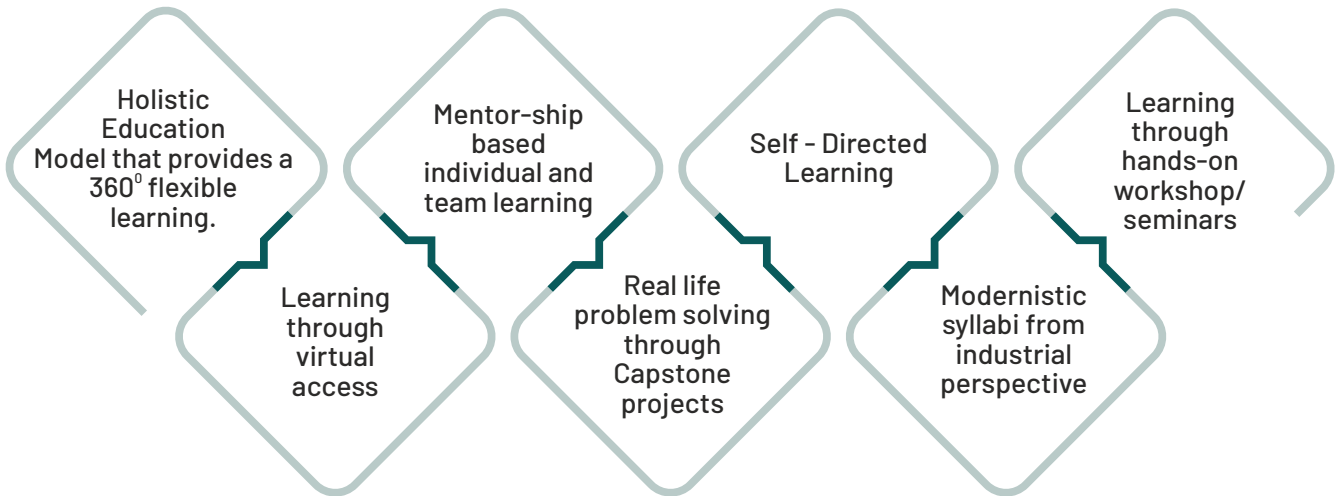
Holistic Education Model that provides a $360^0$ flexible learning.

Learning through virtual access

Mentor-ship based individual and team learning

Real life problem solving through Capstone projects

Self - Directed Learning

Modernistic syllabi from industrial perspective

Learning through hands-on workshop/ seminars